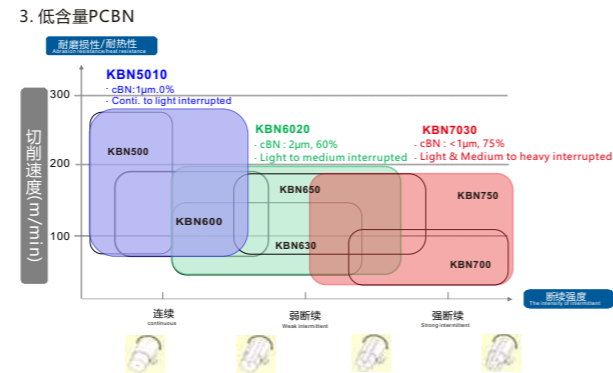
3. 低含量PCBN

耐磨损性/耐热性
Abrasion resistance/heat resistance

切削速度(m/min)

300
200
100

KBN5010
· cBN:1μm,0%
· Conti. to light interrupted

KBN6020
· cBN : 2μm, 60%
· Light to medium interrupted

KBN7030
· cBN : <1μm, 75%
· Light & Medium to heavy interrupted

KBN500
KBN600
KBN650
KBN630
KBN750
KBN700

断续强度
The intensity of intermittent

连续
continuous

弱断续
Weak intermittent

强断续
Strong intermittent